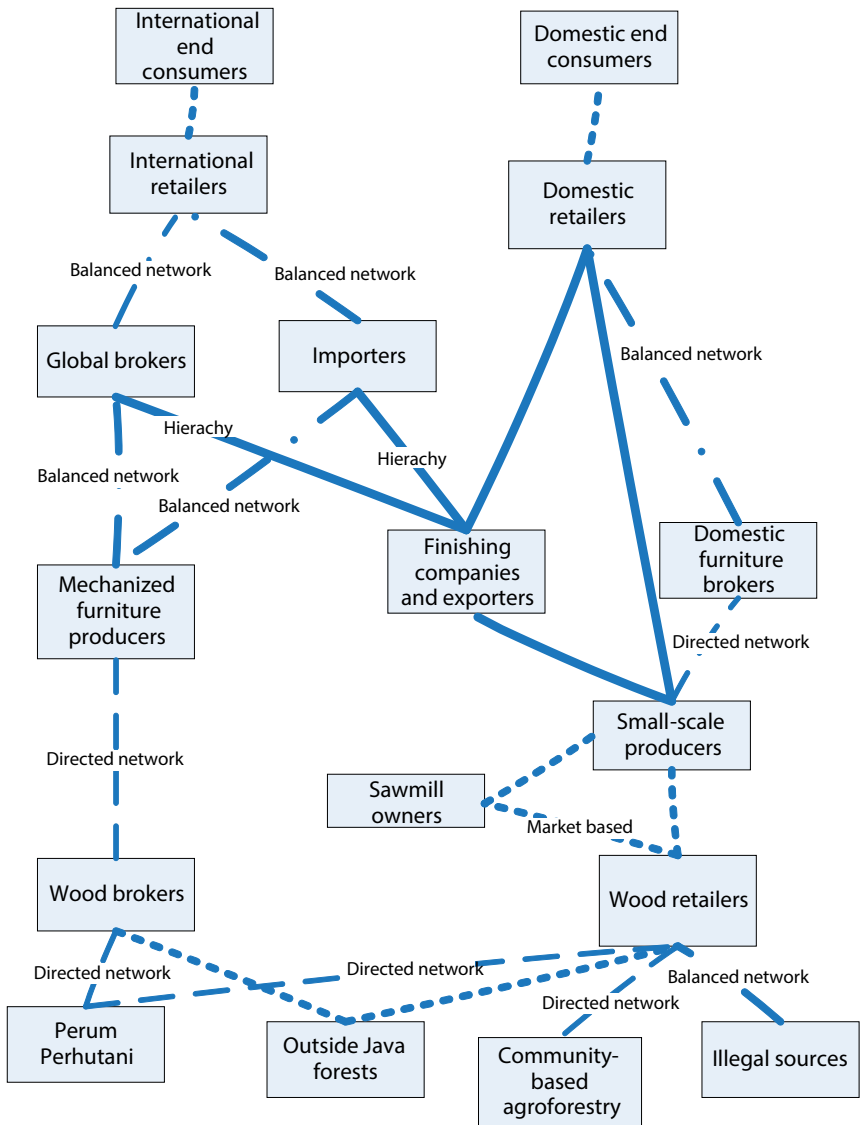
International end consumers

Domestic end consumers

International retailers

Domestic retailers

Balanced network

Balanced network

Balanced network

Global brokers

Importers

Hierachy

Hierachy

Balanced network

Balanced network

Finishing companies and exporters

Domestic furniture brokers

Mechanized furniture producers

Directed network

Small-scale producers

Directed network

Sawmill owners

Market based

Wood brokers

Wood retailers

Directed network

Directed network

Balanced network

Directed network

Perum Perhutani

Outside Java forests

Community-based agroforestry

Illegal sources